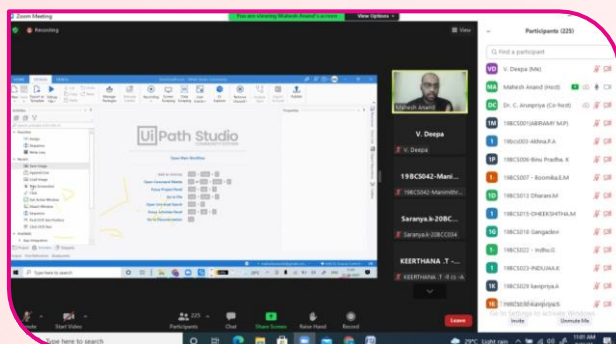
Zoom Meeting

Recording

You are viewing Mahesh Anand's screen

View Options

View

UiPath Studio

Open Main Workflow

Mahesh Anand

V. Deepa

V. Deepa

19BCS042-Mani...

19BCS042-ManimBH...

Saranya.k-20BC...

Saranya.k-20BCS04

KEERTHANA .T -...

KEERTHANA .T-II cs -A

Participants (225)

Find a participant

V. Deepa (Me)

Mahesh Anand (Host)

Dr. C. Arunpriya (Co-host)

19BCS001(ABIRAMY M.P)

19bcs003-Abina.K.A

19BCS006-Binu Pradha. K

19BCS007 - Boomika.E.M

19BCS012 Dharani.M

19BCS015-DHEEKSHITHA.M

19BCS016 Gangadevi

19BCS022 - Indhu.G

19BCS023-INDUJAA.K

19BCS029 kaviipriya.k

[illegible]

Invite

Unmute Me

Mute

Start Video

225

Participants

Chat

Share Screen

Raise Hand

Record

Leave

Type here to search

29°C Light rain

11:01 AM